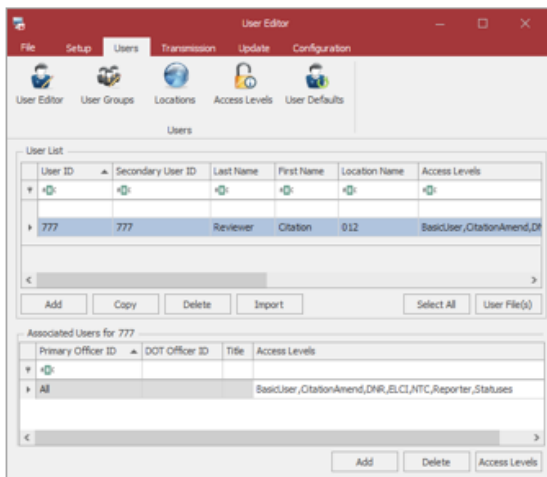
User Editor

File Setup Users Transmission Update Configuration

User Editor User Groups Locations Access Levels User Defaults

Users

User List

| User ID | Secondary User ID | Last Name | First Name | Location Name | Access Levels |
|---|---|---|---|---|---|
| 777 | 777 | Reviewer | Citation | 012 | BasicUser,CitationAmend,D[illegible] |

Add Copy Delete Import Select All User File(s)

Associated Users for 777

| Primary Officer ID | DOT Officer ID | Title | Access Levels |
|---|---|---|---|
| All | | | BasicUser,CitationAmend,DNR,ELCI,NTC,Reporter,Statuses |

Add Delete Access Levels